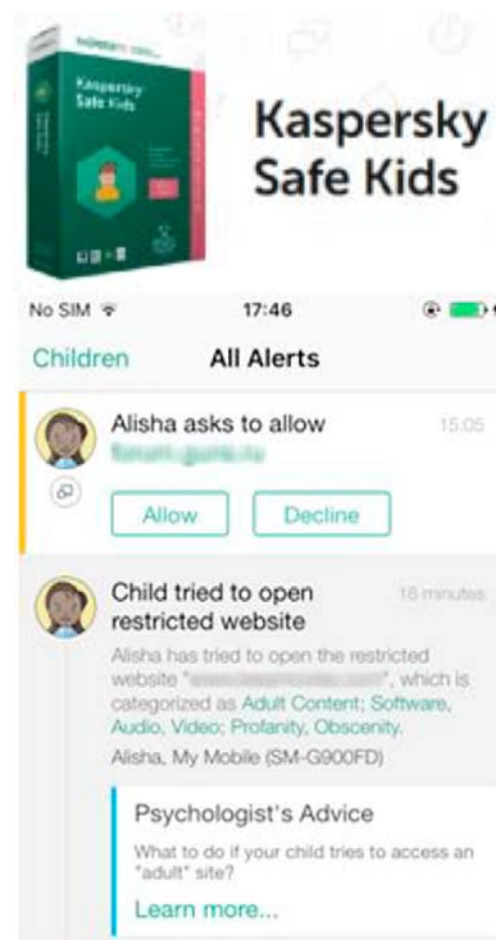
KASPERSKY
Kaspersky Safe Kids

Kaspersky Safe Kids

No SIM
17:46

Children
All Alerts

Alisha asks to allow
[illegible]
15:05

Allow
Decline

Child tried to open restricted website
18 minutes

Alisha has tried to open the restricted website "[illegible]", which is categorized as Adult Content; Software, Audio, Video; Profanity, Obscenity.
Alisha, My Mobile (SM-G900FD)

Psychologist's Advice
What to do if your child tries to access an "adult" site?
Learn more...